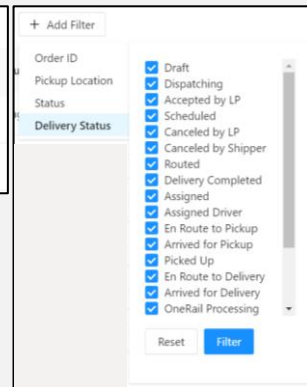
+ Add Filter

Order ID
Pickup Location
Status
Delivery Status

Draft
Dispatching
Accepted by LP
Scheduled
Canceled by LP
Canceled by Shipper
Routed
Delivery Completed
Assigned
Assigned Driver
En Route to Pickup
Arrived for Pickup
Picked Up
En Route to Delivery
Arrived for Delivery
OneRail Processing

Reset
Filter